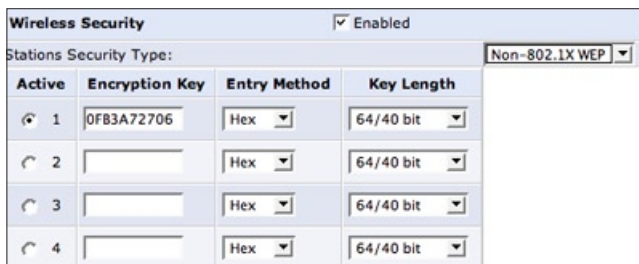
Wireless Security
Enabled
Stations Security Type:
Non-802.1X WEP

| Active | Encryption Key | Entry Method | Key Length |
|---|---|---|---|
| 1 | 0FB3A72706 | Hex | 64/40 bit |
| 2 | | Hex | 64/40 bit |
| 3 | | Hex | 64/40 bit |
| 4 | | Hex | 64/40 bit |